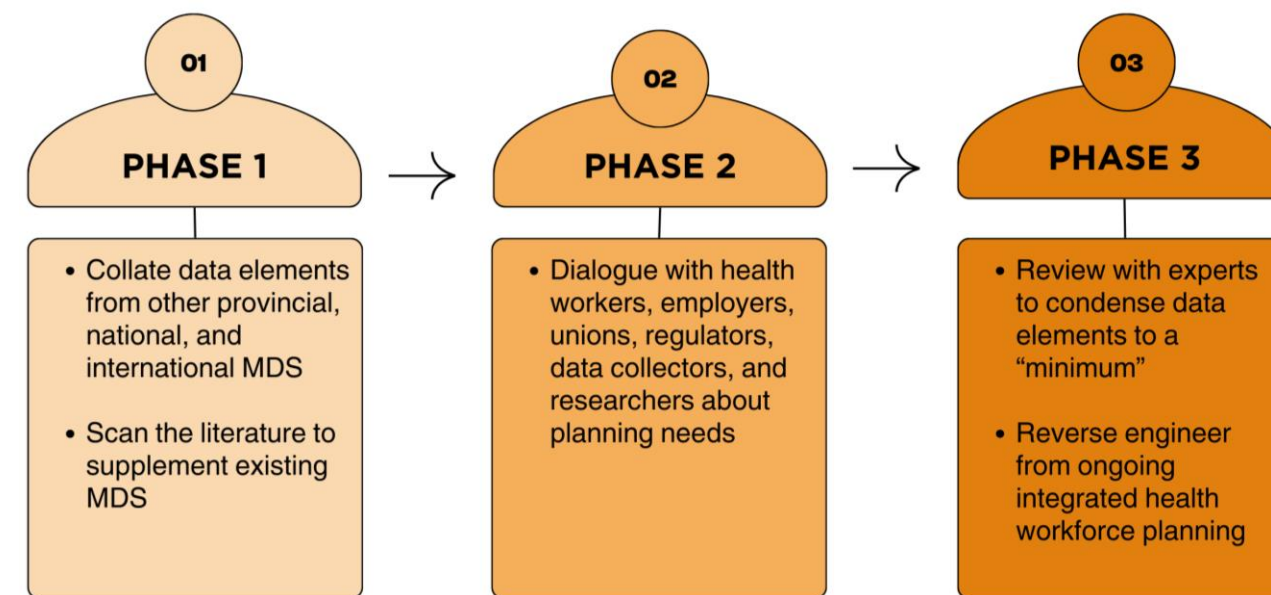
01

PHASE 1

• Collate data elements from other provincial, national, and international MDS

• Scan the literature to supplement existing MDS

02

PHASE 2

• Dialogue with health workers, employers, unions, regulators, data collectors, and researchers about planning needs

03

PHASE 3

• Review with experts to condense data elements to a "minimum"

• Reverse engineer from ongoing integrated health workforce planning